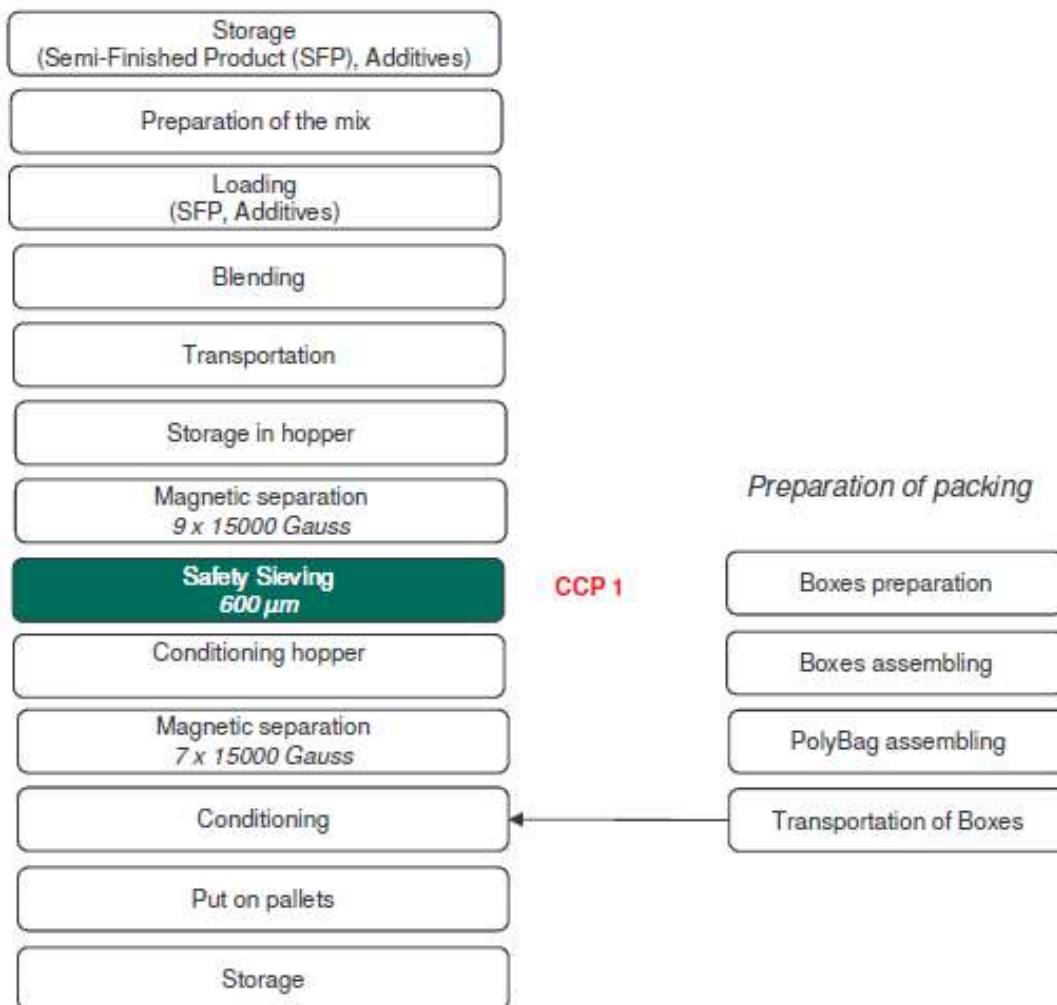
Storage
(Semi-Finished Product (SFP), Additives)

Preparation of the mix

Loading
(SFP, Additives)

Blending

Transportation

Storage in hopper

Magnetic separation
9 x 15000 Gauss

Safety Sieving
600 µm

CCP 1

Conditioning hopper

Magnetic separation
7 x 15000 Gauss

Conditioning

Put on pallets

Storage

Preparation of packing

Boxes preparation

Boxes assembling

PolyBag assembling

Transportation of Boxes